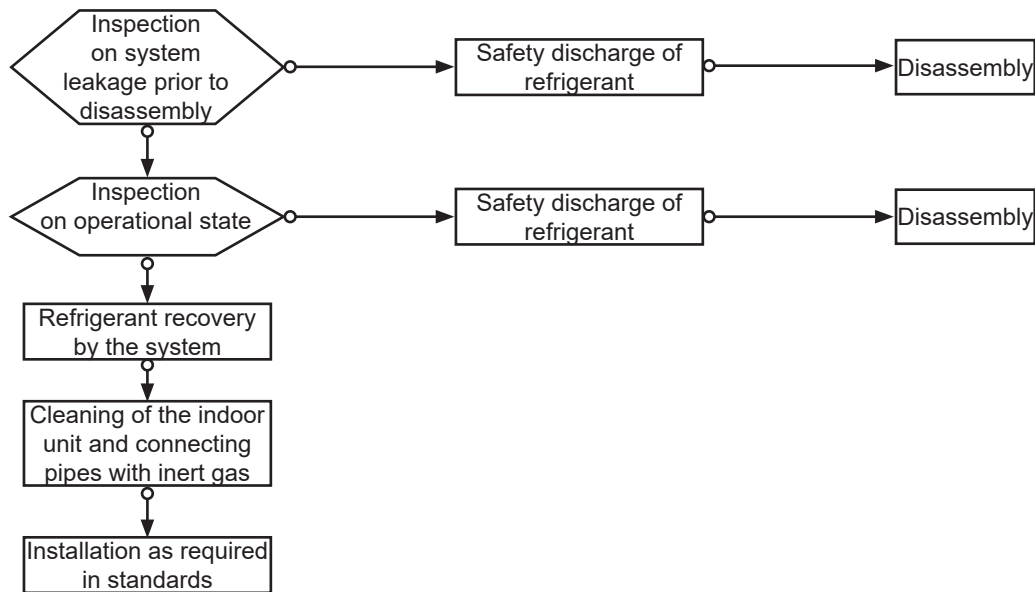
Inspection on system leakage prior to disassembly

Safety discharge of refrigerant

Disassembly

Inspection on operational state

Safety discharge of refrigerant

Disassembly

Refrigerant recovery by the system

Cleaning of the indoor unit and connecting pipes with inert gas

Installation as required in standards